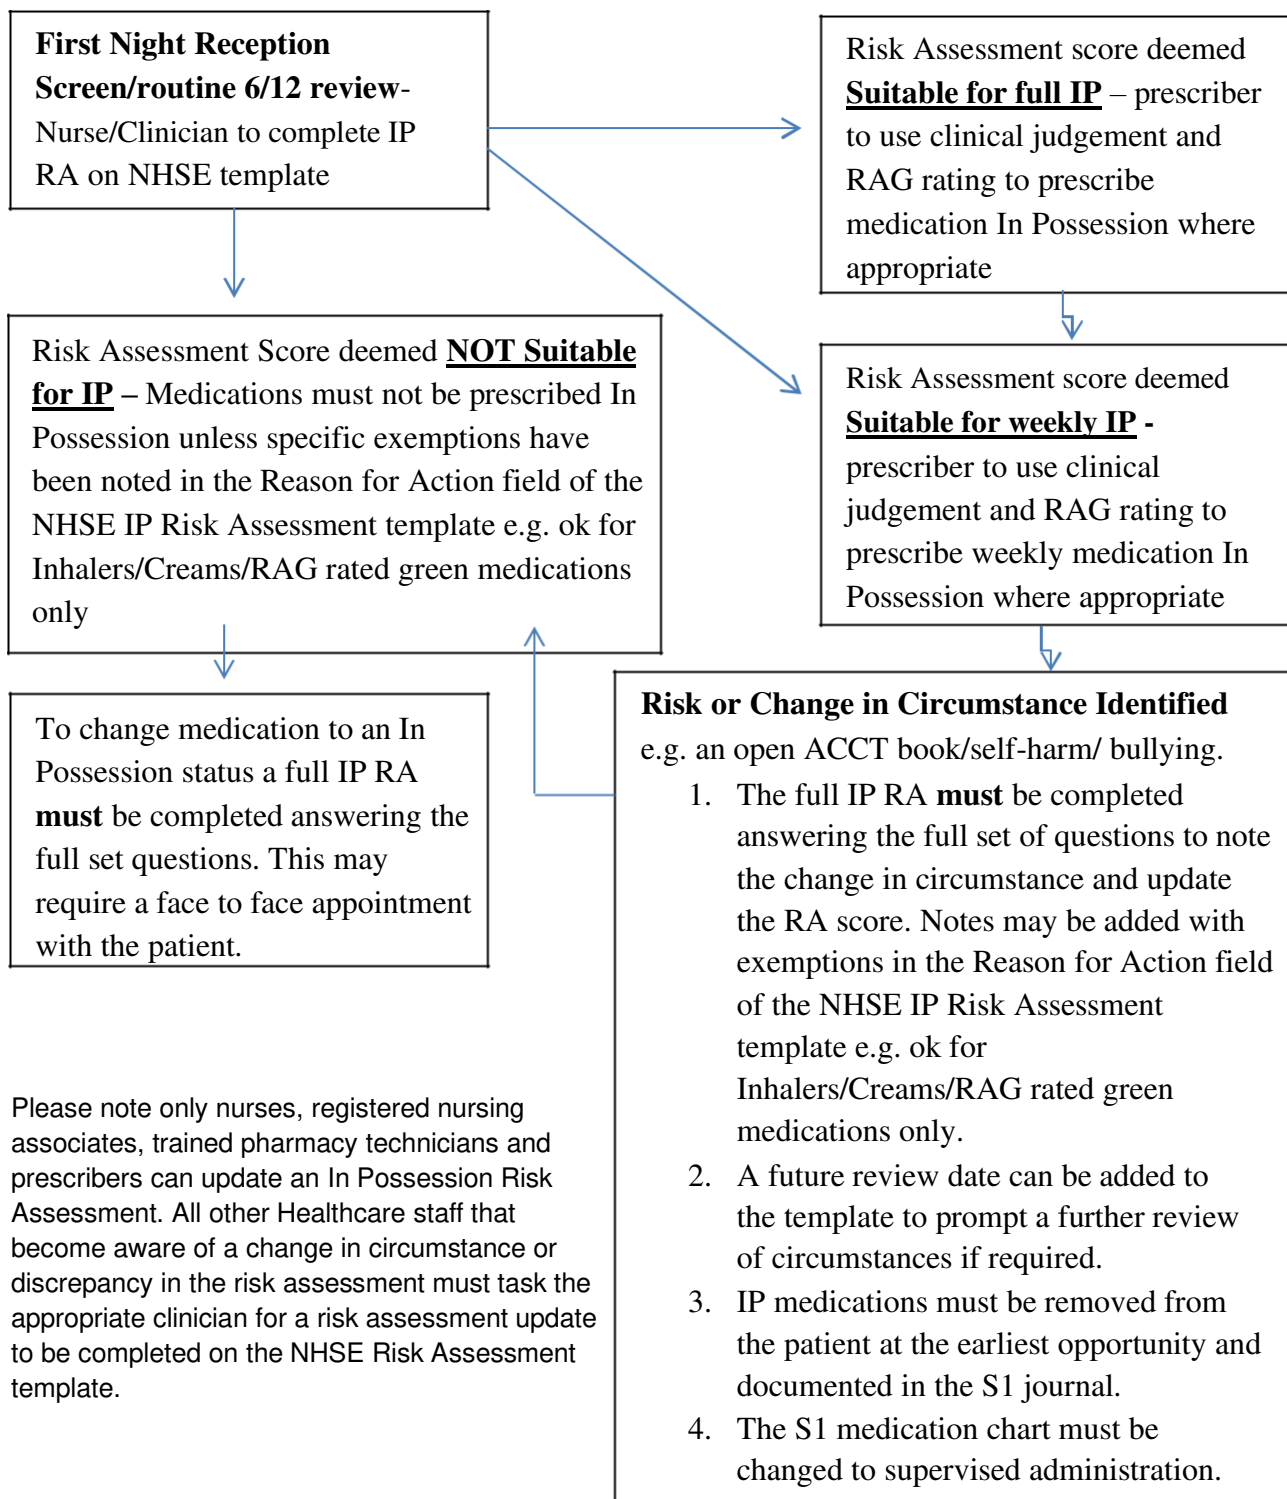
**First Night Reception Screen/routine 6/12 review**- Nurse/Clinician to complete IP RA on NHSE template

Risk Assessment score deemed **Suitable for full IP** – prescriber to use clinical judgement and RAG rating to prescribe medication In Possession where appropriate

Risk Assessment Score deemed **NOT Suitable for IP** – Medications must not be prescribed In Possession unless specific exemptions have been noted in the Reason for Action field of the NHSE IP Risk Assessment template e.g. ok for Inhalers/Creams/RAG rated green medications only

Risk Assessment score deemed **Suitable for weekly IP** - prescriber to use clinical judgement and RAG rating to prescribe weekly medication In Possession where appropriate

To change medication to an In Possession status a full IP RA **must** be completed answering the full set questions. This may require a face to face appointment with the patient.

**Risk or Change in Circumstance Identified**
e.g. an open ACCT book/self-harm/ bullying.
1. The full IP RA **must** be completed answering the full set of questions to note the change in circumstance and update the RA score. Notes may be added with exemptions in the Reason for Action field of the NHSE IP Risk Assessment template e.g. ok for Inhalers/Creams/RAG rated green medications only.
2. A future review date can be added to the template to prompt a further review of circumstances if required.
3. IP medications must be removed from the patient at the earliest opportunity and documented in the S1 journal.
4. The S1 medication chart must be changed to supervised administration.

Please note only nurses, registered nursing associates, trained pharmacy technicians and prescribers can update an In Possession Risk Assessment. All other Healthcare staff that become aware of a change in circumstance or discrepancy in the risk assessment must task the appropriate clinician for a risk assessment update to be completed on the NHSE Risk Assessment template.